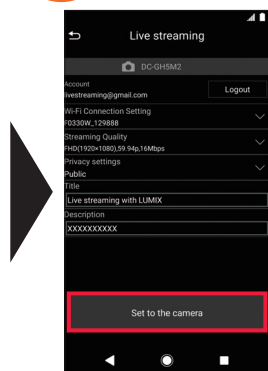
Live streaming

DC-GH5M2

Account
livestreaming@gmail.com

Logout

Wi-Fi Connection Setting
F0330W_129888

Streaming Quality
FHD(1920×1080),59.94p,16Mbps

Privacy settings
Public

Title
Live streaming with LUMIX

Description
XXXXXXXXXX

Set to the camera